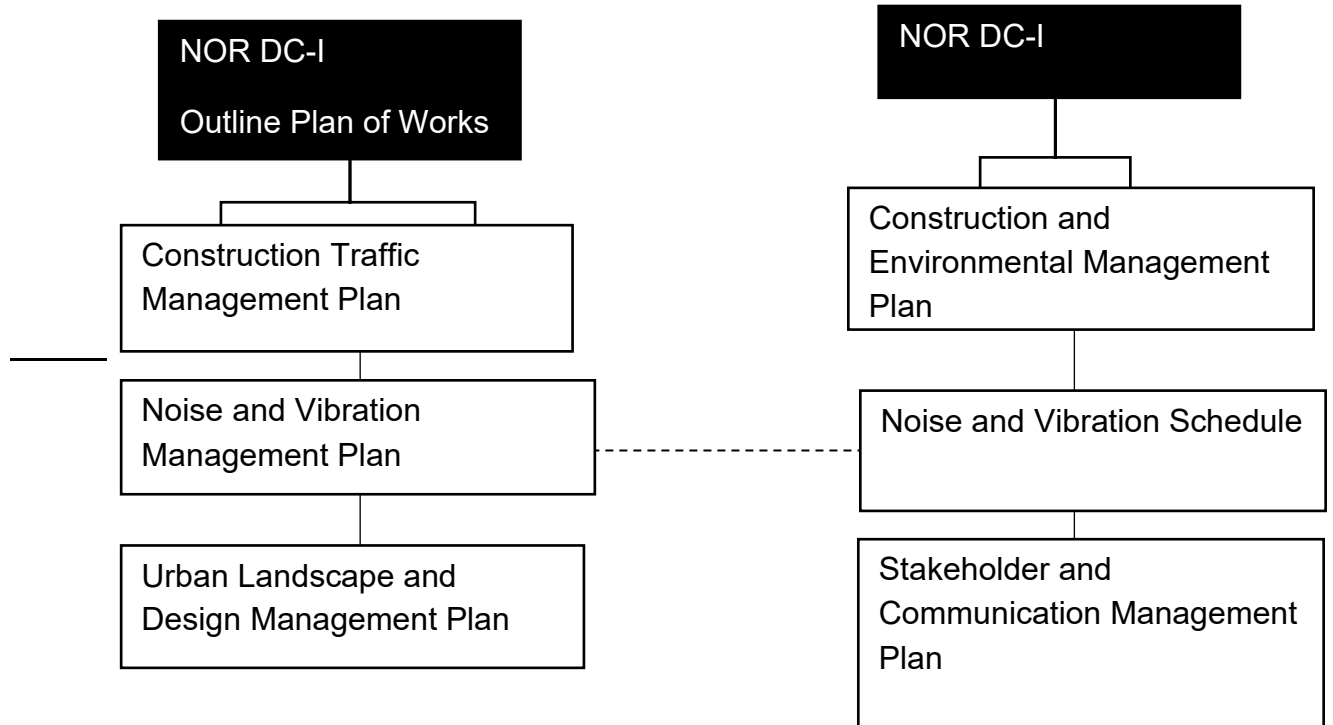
NOR DC-I

Outline Plan of Works

Construction Traffic Management Plan

Noise and Vibration Management Plan

Urban Landscape and Design Management Plan

NOR DC-I

Construction and Environmental Management Plan

Noise and Vibration Schedule

Stakeholder and Communication Management Plan